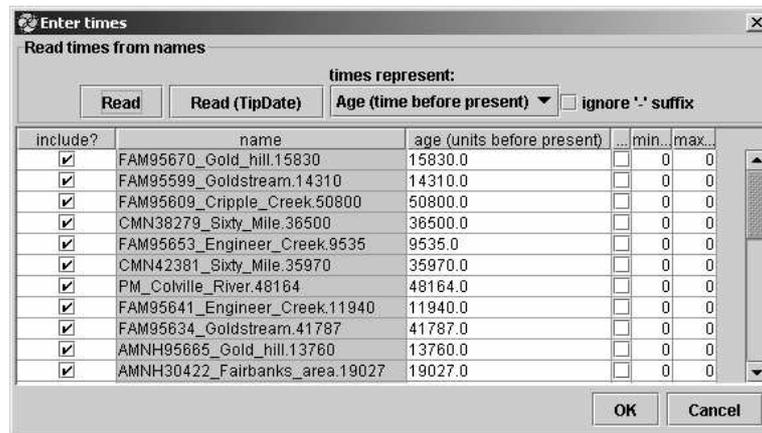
Enter times ×

Read times from names

times represent:

Read | Read (TipDate) | Age (time before present) ▼ | ignore '-' suffix

| include? | name | age (units before present) | ... | min... | max... |
|---|---|---|---|---|---|
| ✔ | FAM95670_Gold_hill.15830 | 15830.0 | | 0 | 0 |
| ✔ | FAM95599_Goldstream.14310 | 14310.0 | | 0 | 0 |
| ✔ | FAM95609_Cripple_Creek.50800 | 50800.0 | | 0 | 0 |
| ✔ | CMN38279_Sixty_Mile.36500 | 36500.0 | | 0 | 0 |
| ✔ | FAM95653_Engineer_Creek.9535 | 9535.0 | | 0 | 0 |
| ✔ | CMN42381_Sixty_Mile.35970 | 35970.0 | | 0 | 0 |
| ✔ | PM_Colville_River.48164 | 48164.0 | | 0 | 0 |
| ✔ | FAM95641_Engineer_Creek.11940 | 11940.0 | | 0 | 0 |
| ✔ | FAM95634_Goldstream.41787 | 41787.0 | | 0 | 0 |
| ✔ | AMNH95665_Gold_hill.13760 | 13760.0 | | 0 | 0 |
| ✔ | AMNH30422_Fairbanks_area.19027 | 19027.0 | | 0 | 0 |

OK | Cancel